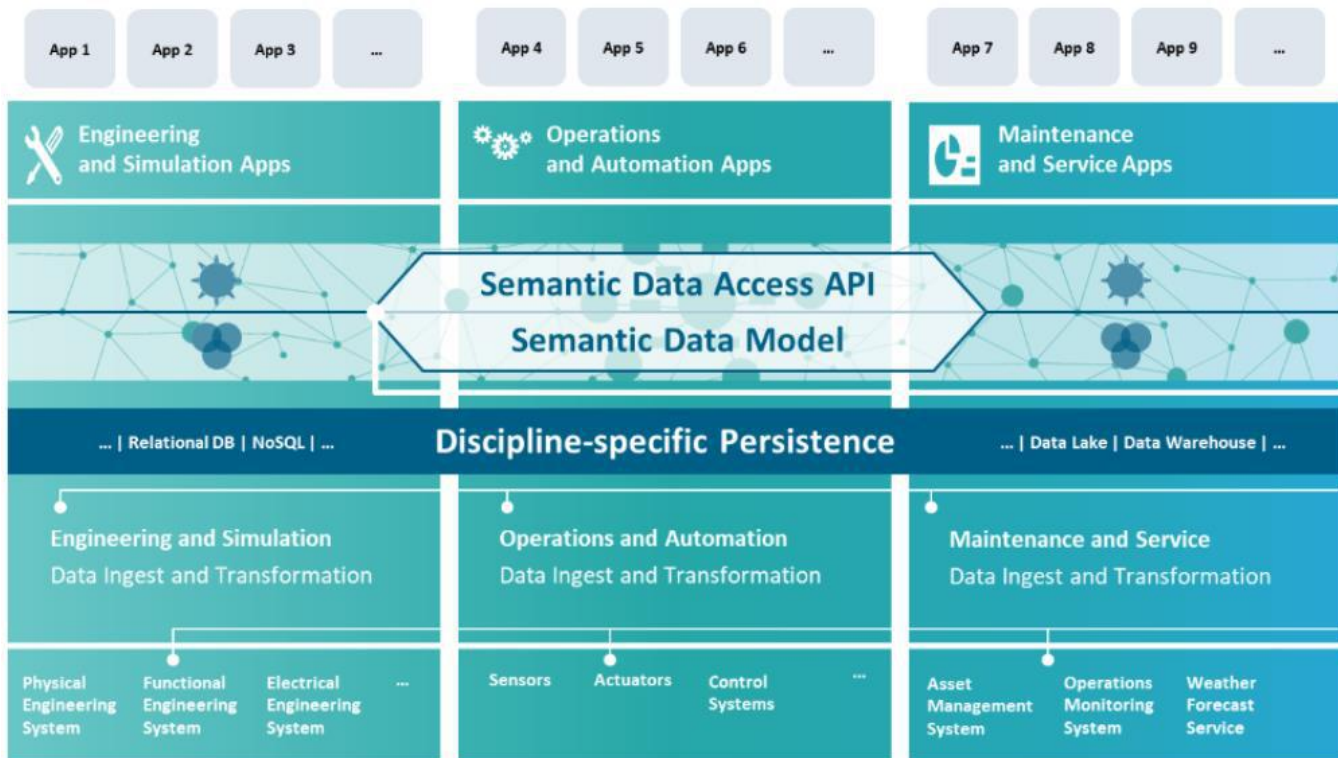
App 1
App 2
App 3
...
App 4
App 5
App 6
...
App 7
App 8
App 9
...

Engineering and Simulation Apps

Operations and Automation Apps

Maintenance and Service Apps

Semantic Data Access API

Semantic Data Model

... | Relational DB | NoSQL | ...

Discipline-specific Persistence

... | Data Lake | Data Warehouse | ...

Engineering and Simulation
Data Ingest and Transformation

Operations and Automation
Data Ingest and Transformation

Maintenance and Service
Data Ingest and Transformation

Physical Engineering System
Functional Engineering System
Electrical Engineering System
...

Sensors
Actuators
Control Systems
...

Asset Management System
Operations Monitoring System
Weather Forecast Service